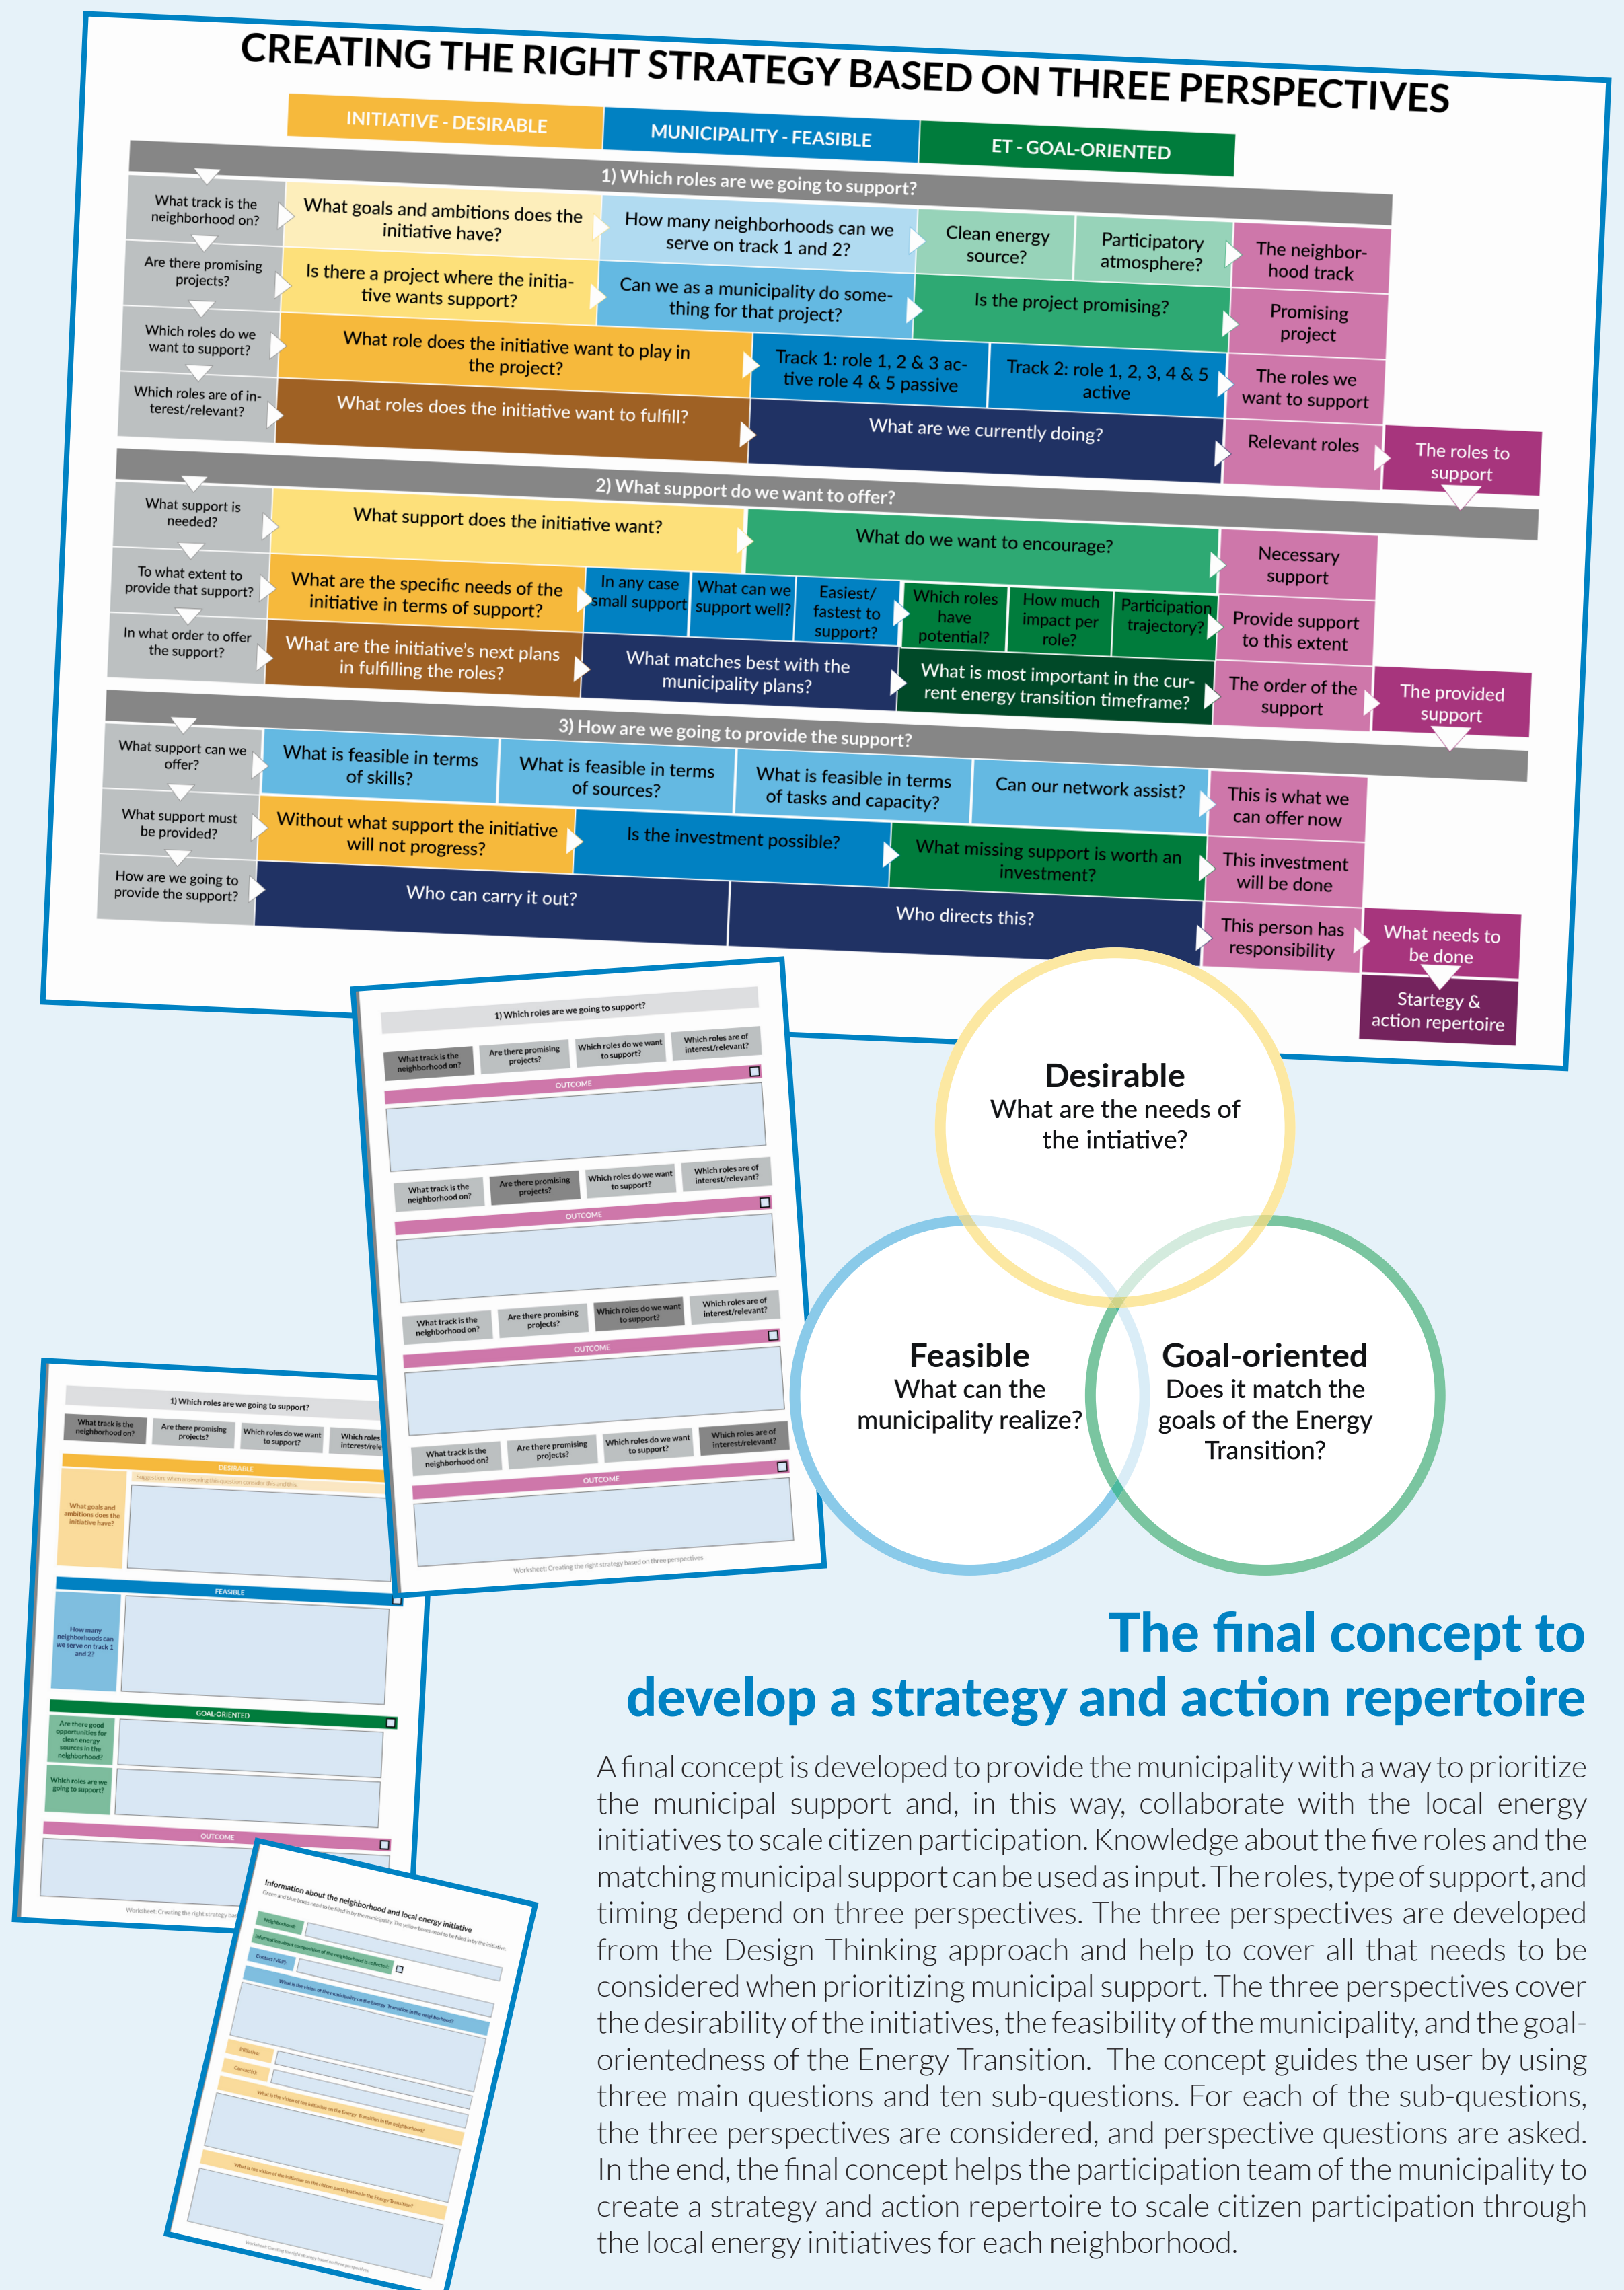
CREATING THE RIGHT STRATEGY BASED ON THREE PERSPECTIVES

INITIATIVE - DESIRABLE
MUNICIPALITY - FEASIBLE
ET - GOAL-ORIENTED

1) Which roles are we going to support?

What track is the neighborhood on?
What goals and ambitions does the initiative have?
How many neighborhoods can we serve on track 1 and 2?
Clean energy source?
Participatory atmosphere?
The neighborhood track

Are there promising projects?
Is there a project where the initiative wants support?
Can we as a municipality do something for that project?
Is the project promising?
Promising project

Which roles do we want to support?
What role does the initiative want to play in the project?
Track 1: role 1, 2 & 3 active role 4 & 5 passive
Track 2: role 1, 2, 3, 4 & 5 active
The roles we want to support

Which roles are of interest/relevant?
What roles does the initiative want to fulfill?
What are we currently doing?
Relevant roles
The roles to support

2) What support do we want to offer?

What support is needed?
What support does the initiative want?
What do we want to encourage?
Necessary support

To what extent to provide that support?
What are the specific needs of the initiative in terms of support?
In any case small support
What can we support well?
Easiest/ fastest to support?
Which roles have potential?
How much impact per role?
Participation trajectory?
Provide support to this extent

In what order to offer the support?
What are the initiative's next plans in fulfilling the roles?
What matches best with the municipality plans?
What is most important in the current energy transition timeframe?
The order of the support
The provided support

3) How are we going to provide the support?

What support can we offer?
What is feasible in terms of skills?
What is feasible in terms of sources?
What is feasible in terms of tasks and capacity?
Can our network assist?
This is what we can offer now

What support must be provided?
Without what support the initiative will not progress?
Is the investment possible?
What missing support is worth an investment?
This investment will be done

How are we going to provide the support?
Who can carry it out?
Who directs this?
This person has responsibility
What needs to be done
Startegy & action repertoire

1) Which roles are we going to support?
What track is the neighborhood on?
Are there promising projects?
Which roles do we want to support?
Which roles are of interest/relevant?
OUTCOME
What track is the neighborhood on?
Are there promising projects?
Which roles do we want to support?
Which roles are of interest/relevant?
OUTCOME
What track is the neighborhood on?
Are there promising projects?
Which roles do we want to support?
Which roles are of interest/relevant?
OUTCOME
What track is the neighborhood on?
Are there promising projects?
Which roles do we want to support?
Which roles are of interest/relevant?
OUTCOME
Worksheet: Creating the right strategy based on three perspectives

1) Which roles are we going to support?
What track is the neighborhood on?
Are there promising projects?
Which roles do we want to support?
Which roles are of interest/rele
DESIRABLE
What goals and ambitions does the initiative have?
FEASIBLE
How many neighborhoods can we serve on track 1 and 2?
GOAL-ORIENTED
Are there good opportunities for clean energy sources in the neighborhood?
Which roles are we going to support?
OUTCOME
Worksheet: Creating the right strategy bas

Information about the neighborhood and local energy initiative
Neighborhood
Contact (A&P)
What is the vision of the municipality on the Energy Transition in the neighborhood?
Initiative
Contact(s)
What is the vision of the initiative on the Energy Transition in the neighborhood?
What is the vision of the initiative on the citizen participation in the Energy Transition?
Worksheet: Creating the right strategy based on three perspectives

Desirable
What are the needs of the intiative?

Feasible
What can the municipality realize?

Goal-oriented
Does it match the goals of the Energy Transition?

The final concept to develop a strategy and action repertoire

A final concept is developed to provide the municipality with a way to prioritize the municipal support and, in this way, collaborate with the local energy initiatives to scale citizen participation. Knowledge about the five roles and the matching municipal support can be used as input. The roles, type of support, and timing depend on three perspectives. The three perspectives are developed from the Design Thinking approach and help to cover all that needs to be considered when prioritizing municipal support. The three perspectives cover the desirability of the initiatives, the feasibility of the municipality, and the goal-orientedness of the Energy Transition. The concept guides the user by using three main questions and ten sub-questions. For each of the sub-questions, the three perspectives are considered, and perspective questions are asked. In the end, the final concept helps the participation team of the municipality to create a strategy and action repertoire to scale citizen participation through the local energy initiatives for each neighborhood.